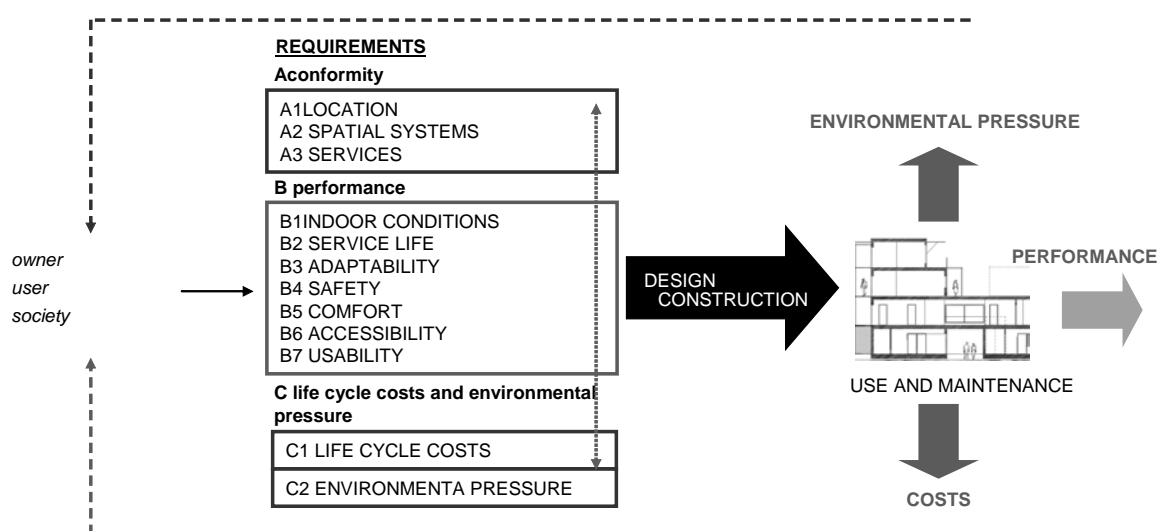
REQUIREMENTS

Aconformity

A1LOCATION
A2 SPATIAL SYSTEMS
A3 SERVICES

B performance

B1INDOOR CONDITIONS
B2 SERVICE LIFE
B3 ADAPTABILITY
B4 SAFETY
B5 COMFORT
B6 ACCESSIBILITY
B7 USABILITY

C life cycle costs and environmental pressure

C1 LIFE CYCLE COSTS
C2 ENVIRONMENTA PRESSURE

owner
user
society

DESIGN
CONSTRUCTION

ENVIRONMENTAL PRESSURE

PERFORMANCE

USE AND MAINTENANCE

COSTS